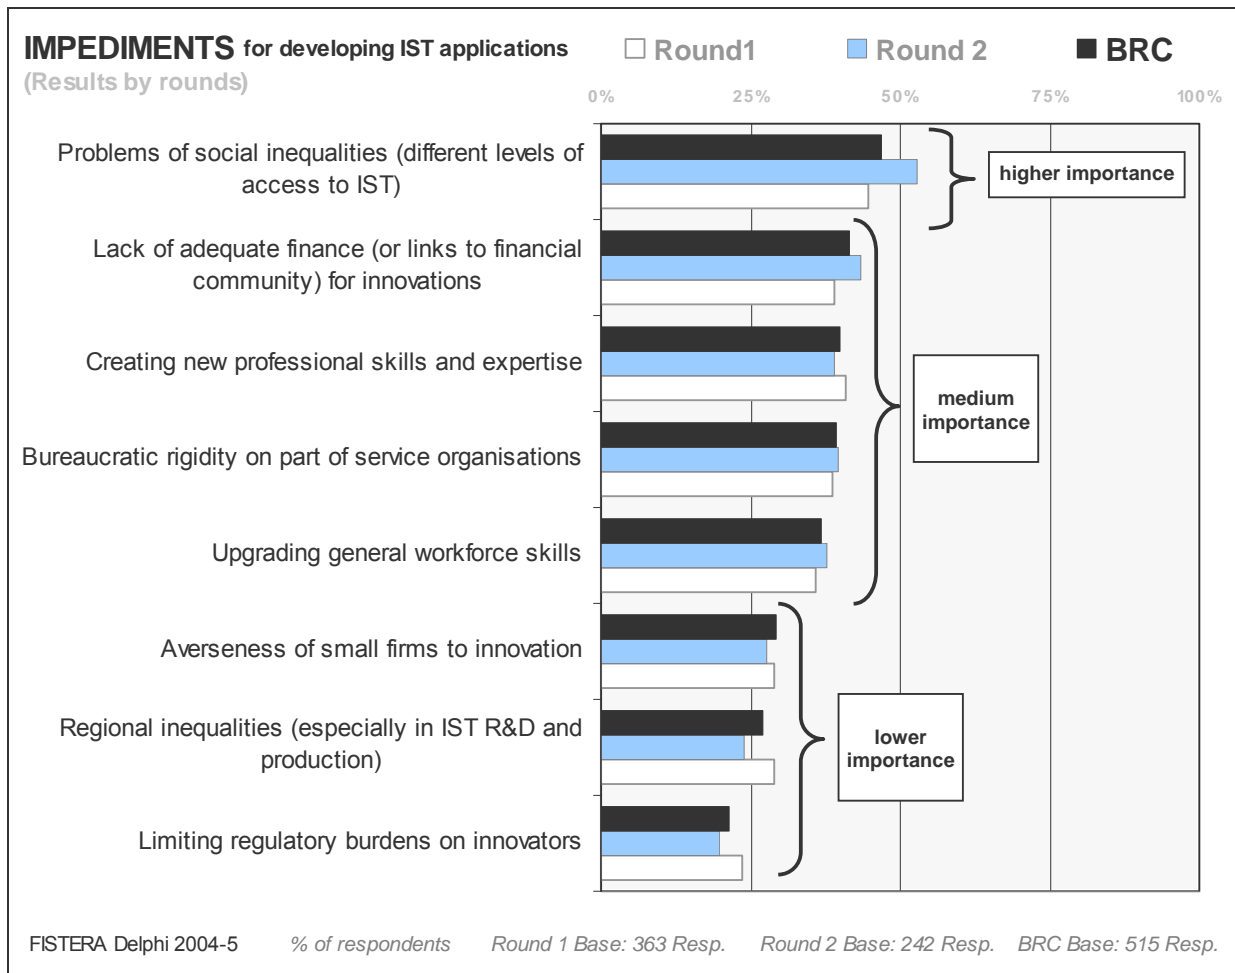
IMPEDIMENTS for developing IST applications
(Results by rounds)

Round1 Round 2 BRC

0% 25% 50% 75% 100%

Problems of social inequalities (different levels of access to IST)

Lack of adequate finance (or links to financial community) for innovations

Creating new professional skills and expertise

Bureaucratic rigidity on part of service organisations

Upgrading general workforce skills

Averseness of small firms to innovation

Regional inequalities (especially in IST R&D and production)

Limiting regulatory burdens on innovators

higher importance

medium importance

lower importance

FISTERA Delphi 2004-5 % of respondents Round 1 Base: 363 Resp. Round 2 Base: 242 Resp. BRC Base: 515 Resp.